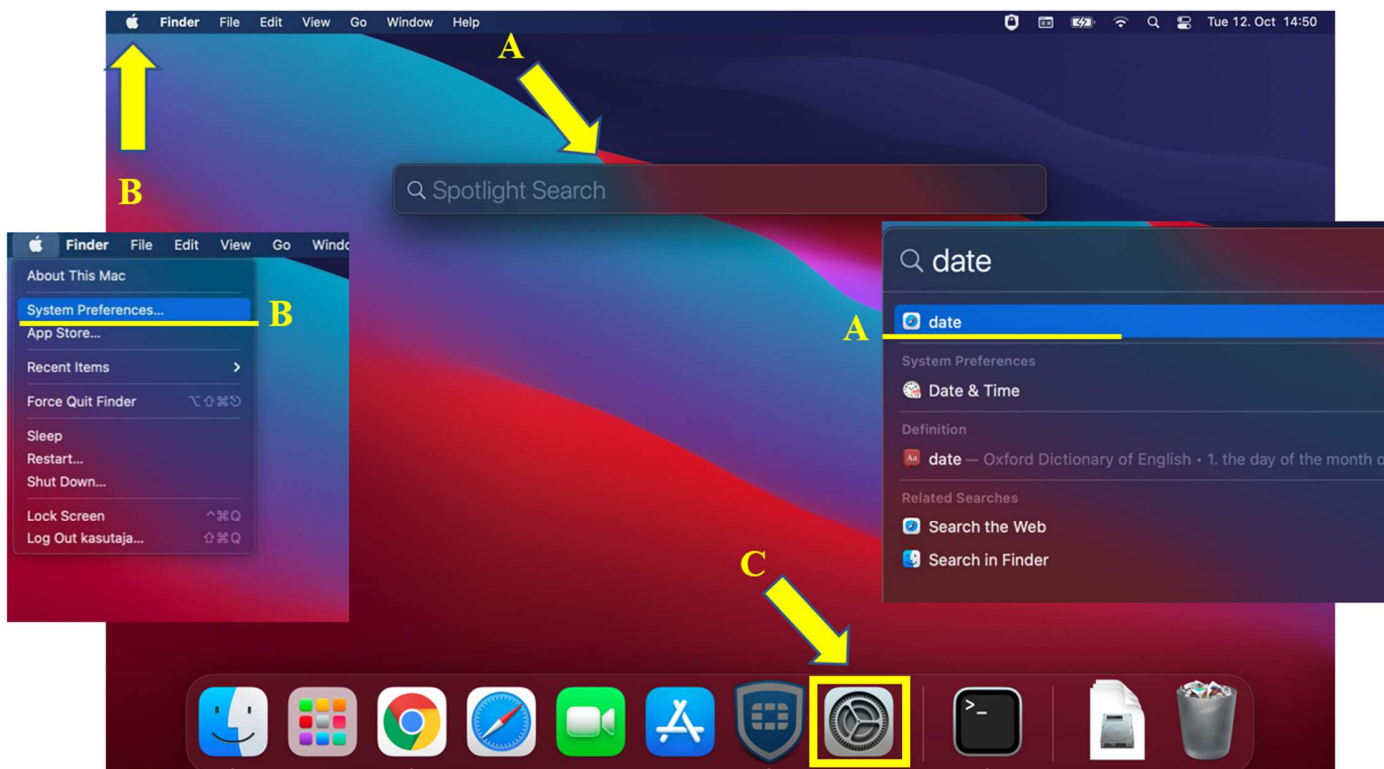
Finder File Edit View Go Window Help

Tue 12. Oct 14:50

A

B

Spotlight Search

Finder File Edit View Go Windo

About This Mac
System Preferences...
App Store...
Recent Items
Force Quit Finder ⌥⇧⌘⎋
Sleep
Restart...
Shut Down...
Lock Screen ^⌘Q
Log Out kasutaja... ⇧⌘Q

B

A

date

date
System Preferences
Date & Time
Definition
date — Oxford Dictionary of English • 1. the day of the month o
Related Searches
Search the Web
Search in Finder

C